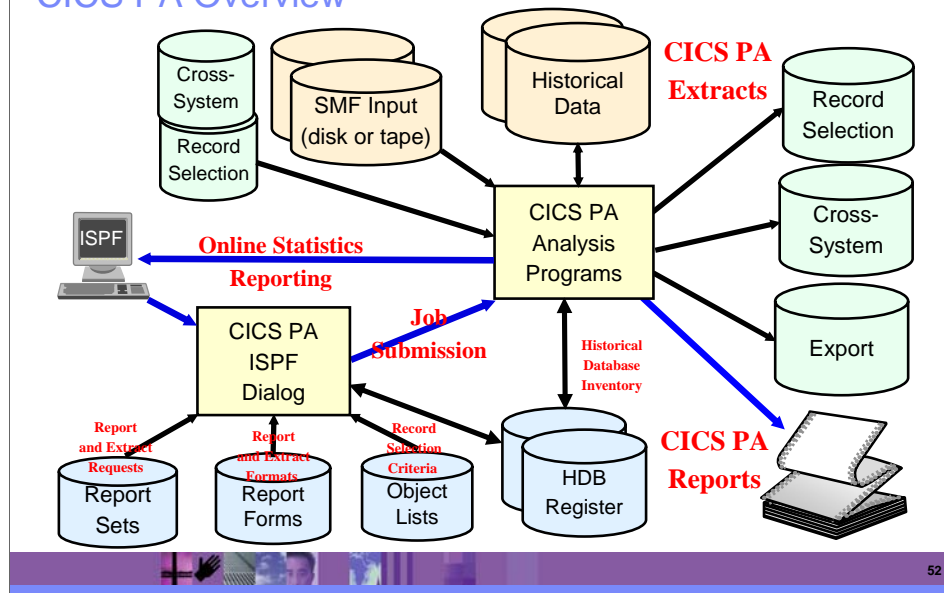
CICS PA Overview

Cross-System

Record Selection

SMF Input (disk or tape)

Historical Data

CICS PA Extracts

Record Selection

Cross-System

Export

ISPF

Online Statistics Reporting

CICS PA Analysis Programs

CICS PA ISPF Dialog

Job Submission

Historical Database Inventory

Report and Extract Requests

Report Sets

Report and Extract Formats

Report Forms

Record Selection Criteria

Object Lists

HDB Register

CICS PA Reports

52